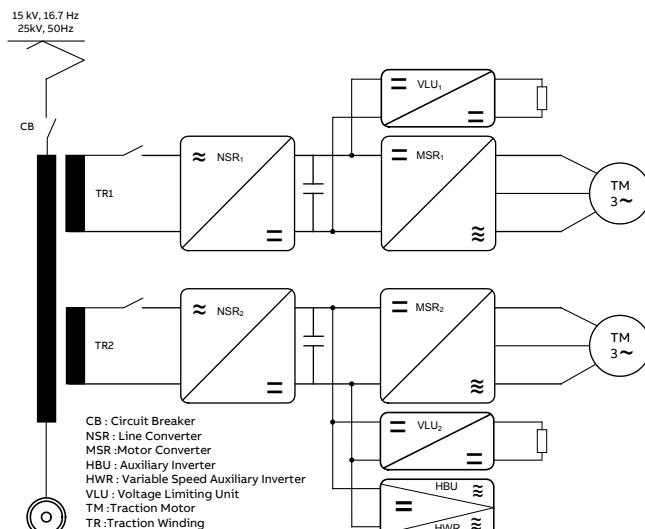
15 kV, 16.7 Hz
25kV, 50Hz

CB

TR1

≈ NSR$_1$

=

= VLU$_1$

=

= MSR$_1$

≋

TM
3~

TR2

≈ NSR$_2$

=

= MSR$_2$

≋

TM
3~

= VLU$_2$

=

HBU ≋

=

HWR ≋

CB : Circuit Breaker
NSR : Line Converter
MSR :Motor Converter
HBU : Auxiliary Inverter
HWR : Variable Speed Auxiliary Inverter
VLU : Voltage Limiting Unit
TM :Traction Motor
TR :Traction Winding